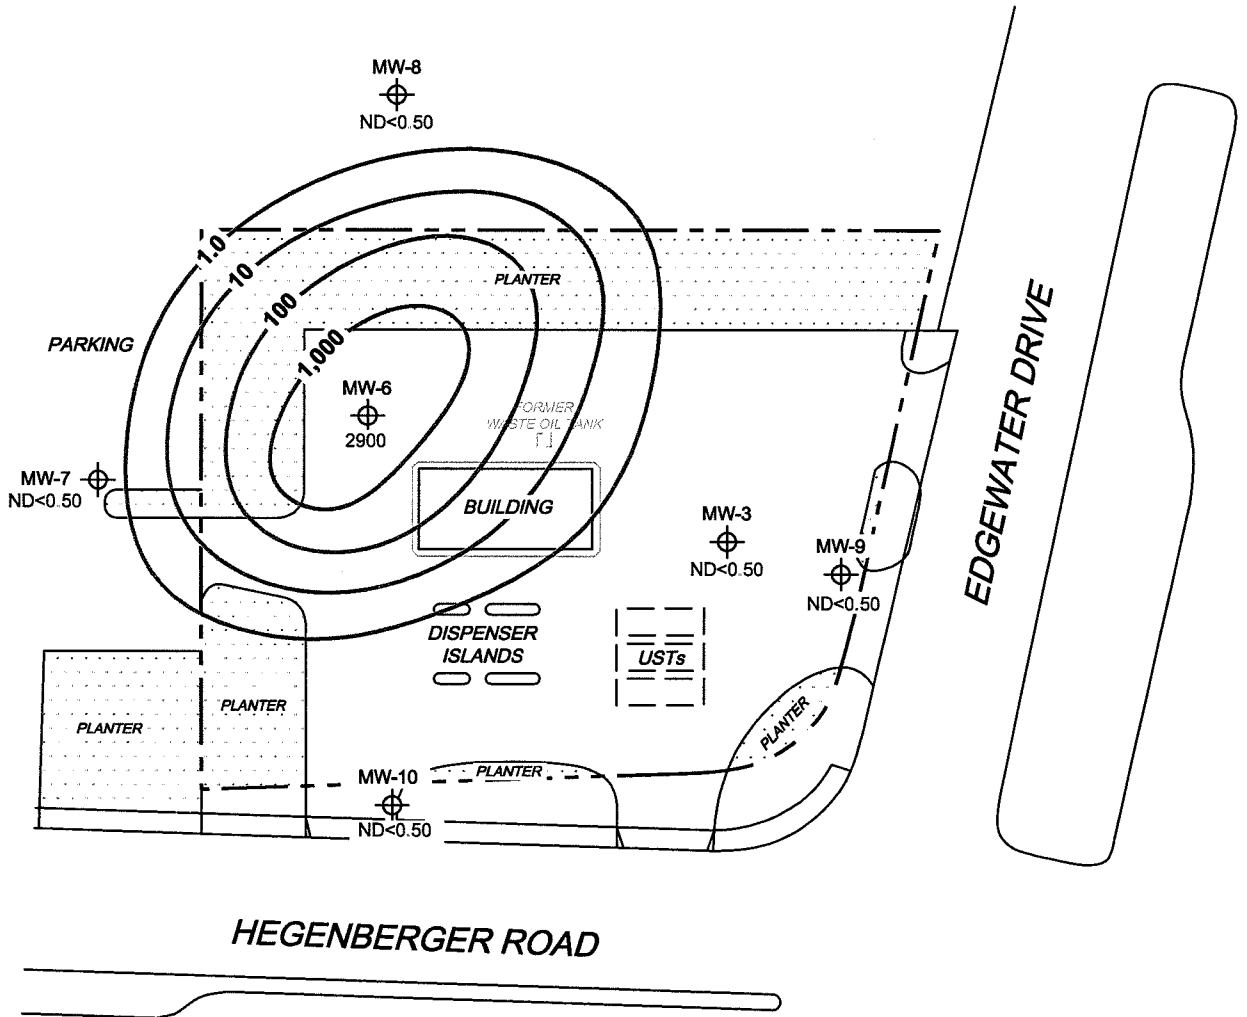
MW-8
ND<0.50

1.0
10
100
1,000

PLANTER

PARKING

MW-6
2900

FORMER
WASTE OIL TANK

MW-7
ND<0.50

BUILDING

MW-3
ND<0.50

MW-9
ND<0.50

EDGEWATER DRIVE

DISPENSER
ISLANDS

USTs

PLANTER

PLANTER

PLANTER

MW-10
ND<0.50

PLANTER

HEGENBERGER ROAD